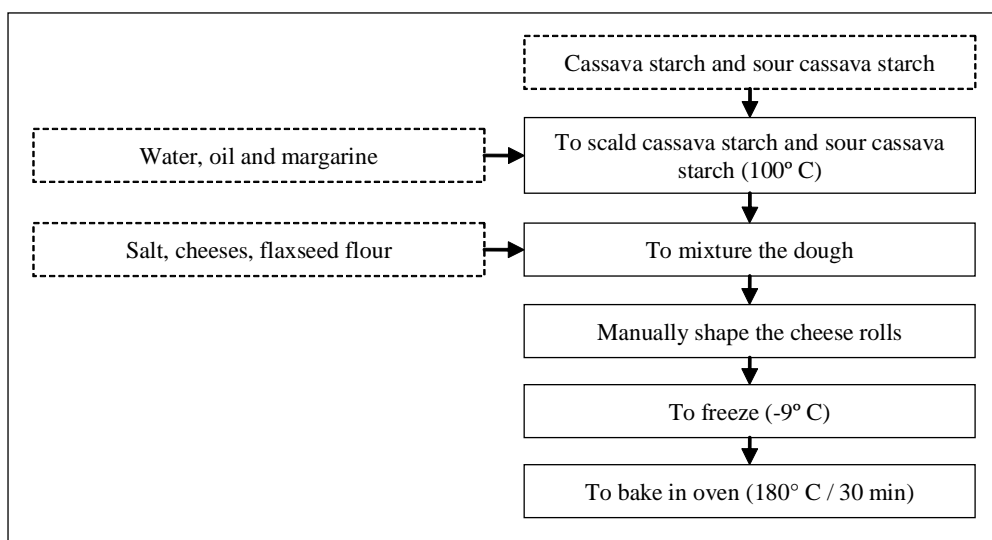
Cassava starch and sour cassava starch

Water, oil and margarine

To scald cassava starch and sour cassava starch (100º C)

Salt, cheeses, flaxseed flour

To mixture the dough

Manually shape the cheese rolls

To freeze (-9º C)

To bake in oven (180° C / 30 min)